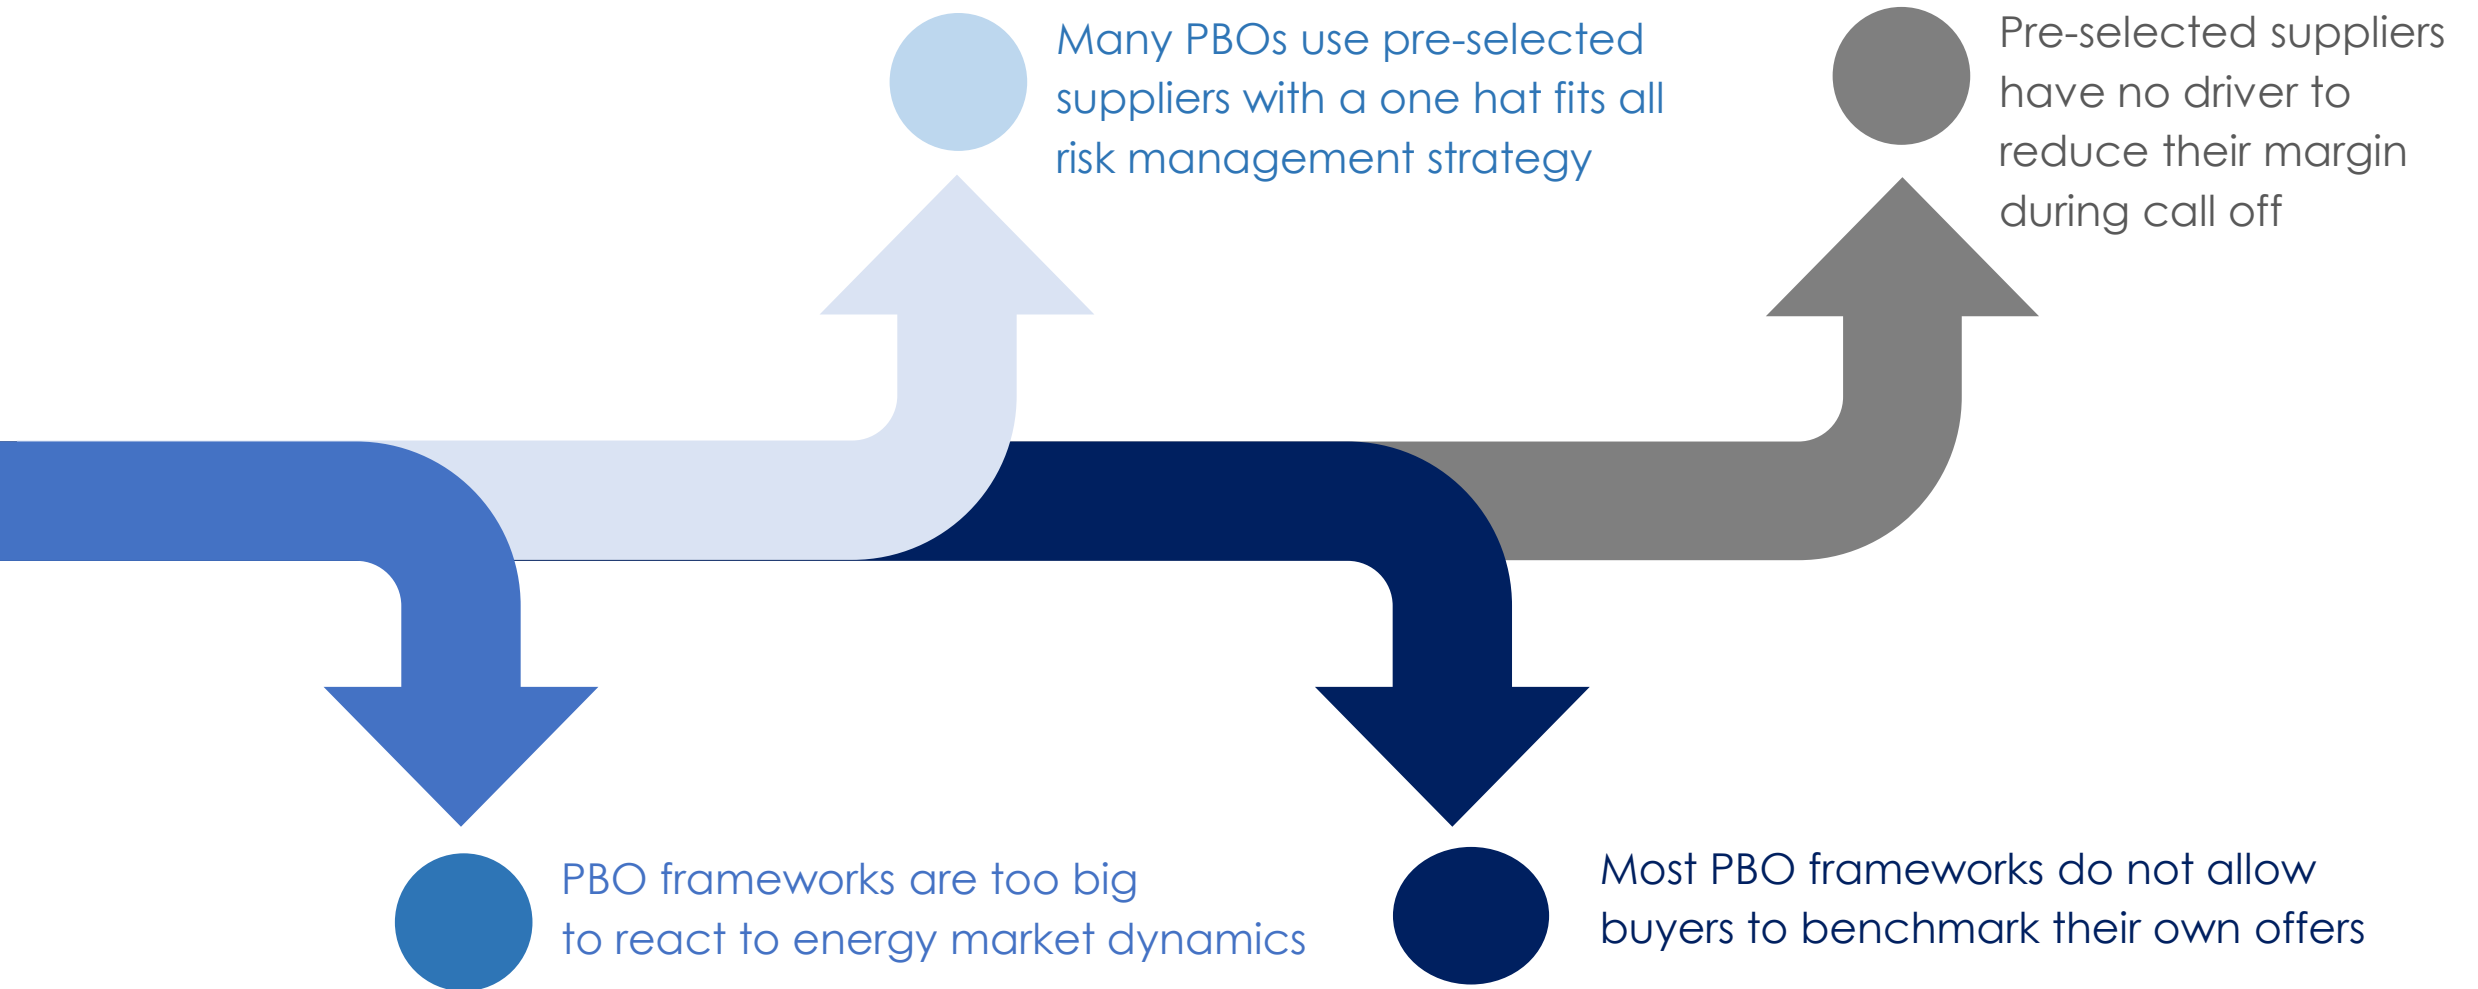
Many PBOs use pre-selected suppliers with a one hat fits all risk management strategy

Pre-selected suppliers have no driver to reduce their margin during call off

PBO frameworks are too big to react to energy market dynamics

Most PBO frameworks do not allow buyers to benchmark their own offers